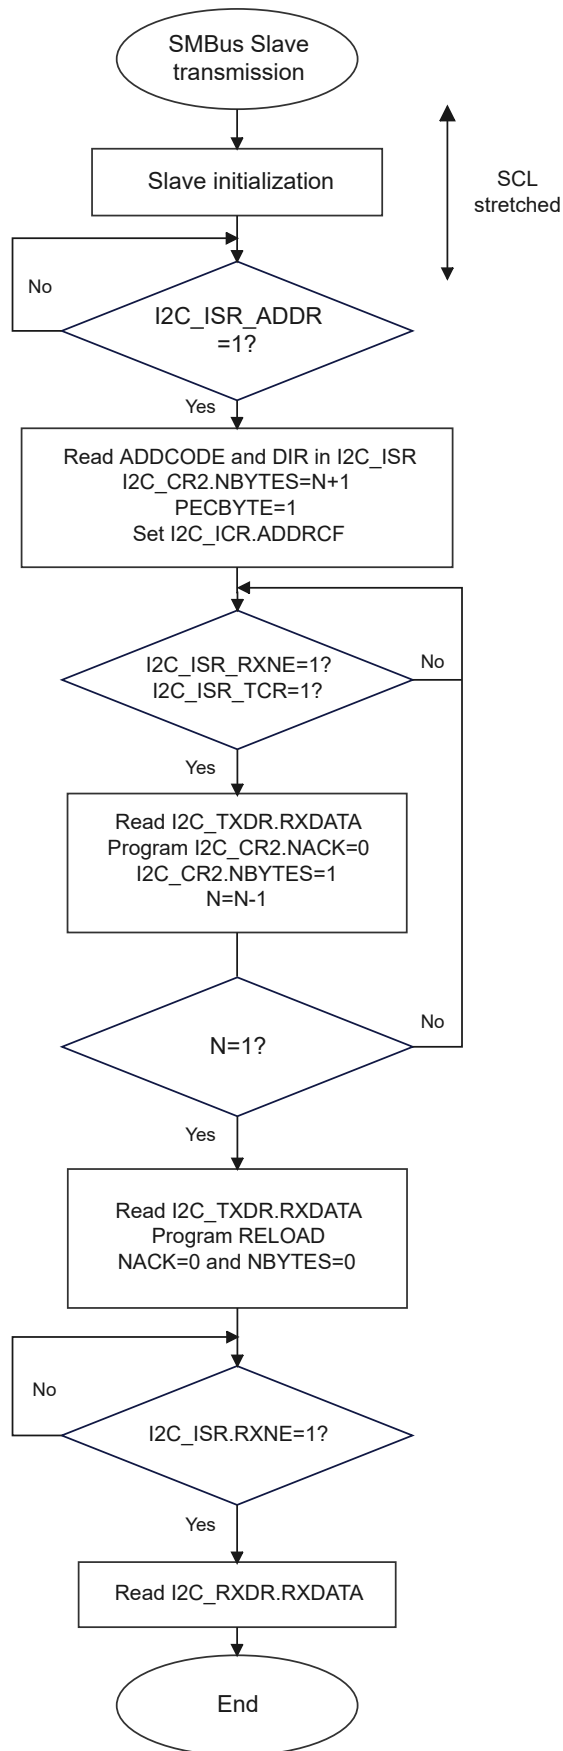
SMBus Slave transmission

Slave initialization

SCL stretched

No

I2C_ISR_ADDR =1?

Yes

Read ADDCODE and DIR in I2C_ISR
I2C_CR2.NBYTES=N+1
PECBYTE=1
Set I2C_ICR.ADDRCF

I2C_ISR_RXNE=1?
I2C_ISR_TCR=1?

No

Yes

Read I2C_TXDR.RXDATA
Program I2C_CR2.NACK=0
I2C_CR2.NBYTES=1
N=N-1

No

N=1?

Yes

Read I2C_TXDR.RXDATA
Program RELOAD
NACK=0 and NBYTES=0

No

I2C_ISR.RXNE=1?

Yes

Read I2C_RXDR.RXDATA

End